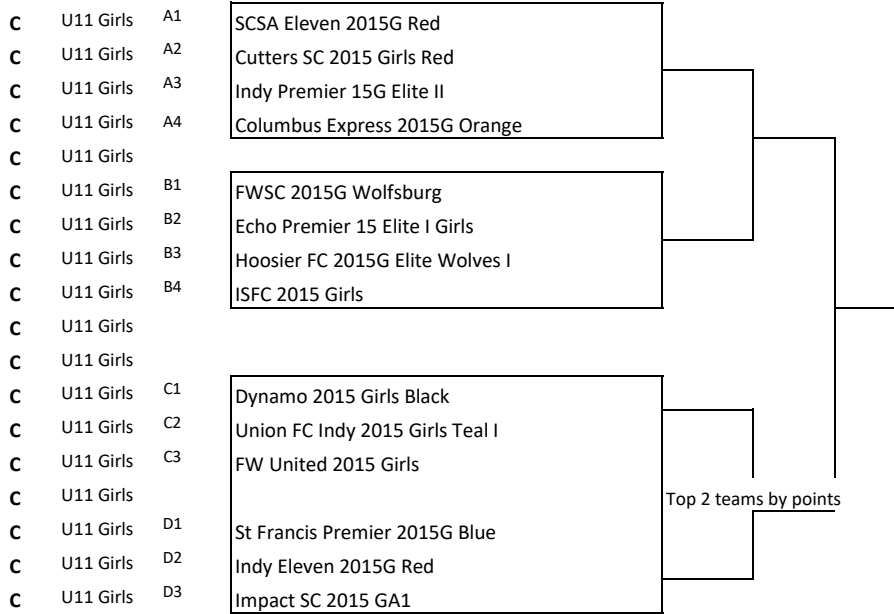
| | | | |
|---|---|---|---|
| C | U11 Girls | A1 | SCSA Eleven 2015G Red |
| C | U11 Girls | A2 | Cutters SC 2015 Girls Red |
| C | U11 Girls | A3 | Indy Premier 15G Elite II |
| C | U11 Girls | A4 | Columbus Express 2015G Orange |
| C | U11 Girls | | |
| C | U11 Girls | B1 | FWSC 2015G Wolfsburg |
| C | U11 Girls | B2 | Echo Premier 15 Elite I Girls |
| C | U11 Girls | B3 | Hoosier FC 2015G Elite Wolves I |
| C | U11 Girls | B4 | ISFC 2015 Girls |
| C | U11 Girls | | |
| C | U11 Girls | | |
| C | U11 Girls | C1 | Dynamo 2015 Girls Black |
| C | U11 Girls | C2 | Union FC Indy 2015 Girls Teal I |
| C | U11 Girls | C3 | FW United 2015 Girls |
| C | U11 Girls | | |
| C | U11 Girls | D1 | St Francis Premier 2015G Blue |
| C | U11 Girls | D2 | Indy Eleven 2015G Red |
| C | U11 Girls | D3 | Impact SC 2015 GA1 |

Top 2 teams by points